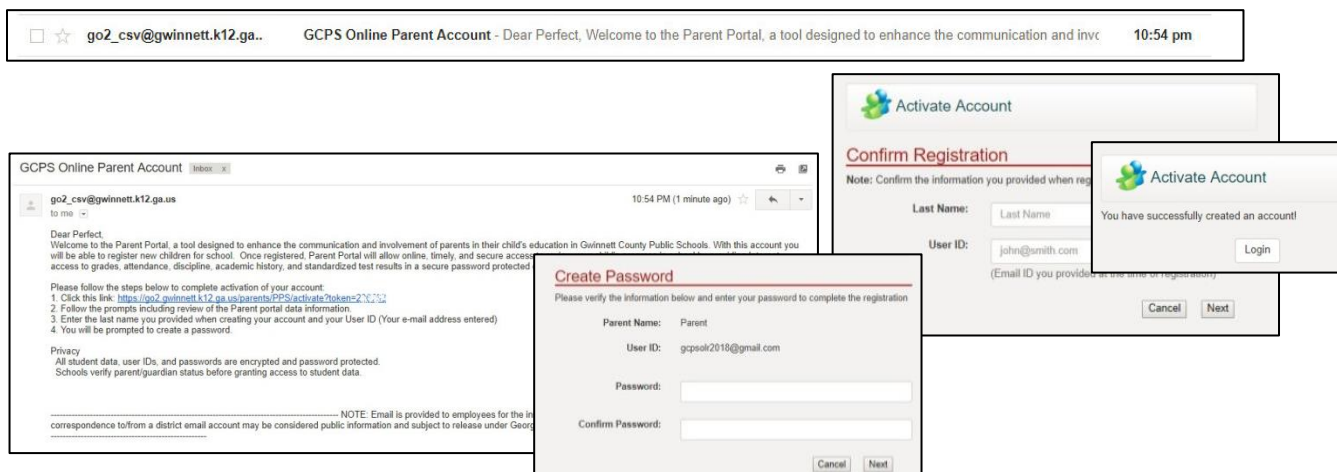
go2_csv@gwinnett.k12.ga.. GCPS Online Parent Account - Dear Perfect, Welcome to the Parent Portal, a tool designed to enhance the communication and invo 10:54 pm

GCPS Online Parent Account Inbox x

go2_csv@gwinnett.k12.ga.us
to me

10:54 PM (1 minute ago)

Dear Perfect,
Welcome to the Parent Portal, a tool designed to enhance the communication and involvement of parents in their child's education in Gwinnett County Public Schools. With this account you will be able to register new children for school. Once registered, Parent Portal will allow online, timely, and secure access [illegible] access to grades, attendance, discipline, academic history, and standardized test results in a secure password protected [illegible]

Please follow the steps below to complete activation of your account:
1. Click this link: https://go2.gwinnett.k12.ga.us/parents/PPS/activate?token=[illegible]
2. Follow the prompts including review of the Parent portal data information.
3. Enter the last name you provided when creating your account and your User ID (Your e-mail address entered)
4. You will be prompted to create a password.

Privacy
All student data, user IDs, and passwords are encrypted and password protected.
Schools verify parent/guardian status before granting access to student data.

---------------- NOTE: Email is provided to employees for the in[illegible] correspondence to/from a district email account may be considered public information and subject to release under Georg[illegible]

Create Password
Please verify the information below and enter your password to complete the registration
Parent Name: Parent
User ID: gcpsolr2018@gmail.com
Password:
Confirm Password:
Cancel Next

Activate Account
Confirm Registration
Note: Confirm the information you provided when regi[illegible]
Last Name: Last Name
User ID: john@smith.com
(Email ID you provided at the time of registration)
Cancel Next

Activate Account
You have successfully created an account!
Login